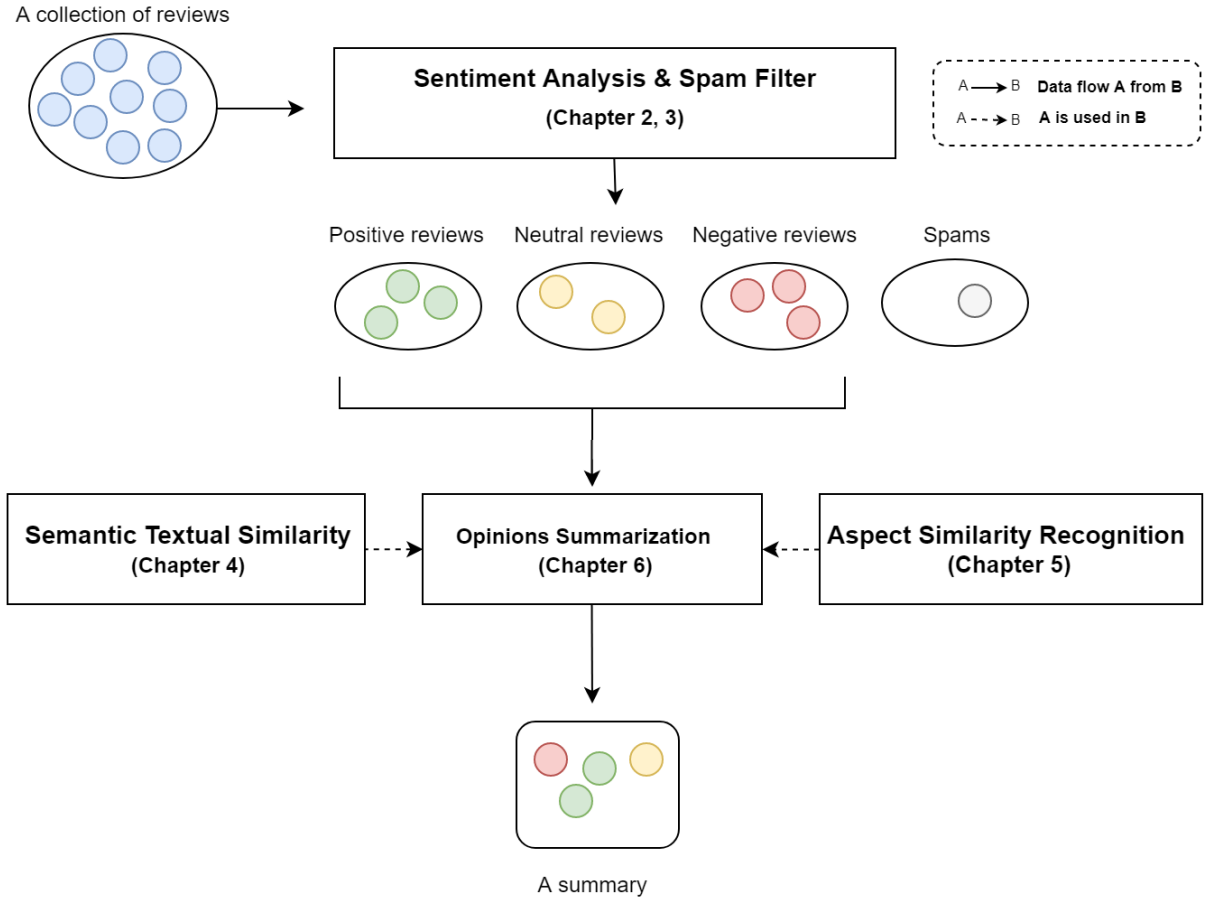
A collection of reviews

Sentiment Analysis & Spam Filter
(Chapter 2, 3)

A → B Data flow A from B
A - - → B A is used in B

Positive reviews

Neutral reviews

Negative reviews

Spams

Semantic Textual Similarity
(Chapter 4)

Opinions Summarization
(Chapter 6)

Aspect Similarity Recognition
(Chapter 5)

A summary